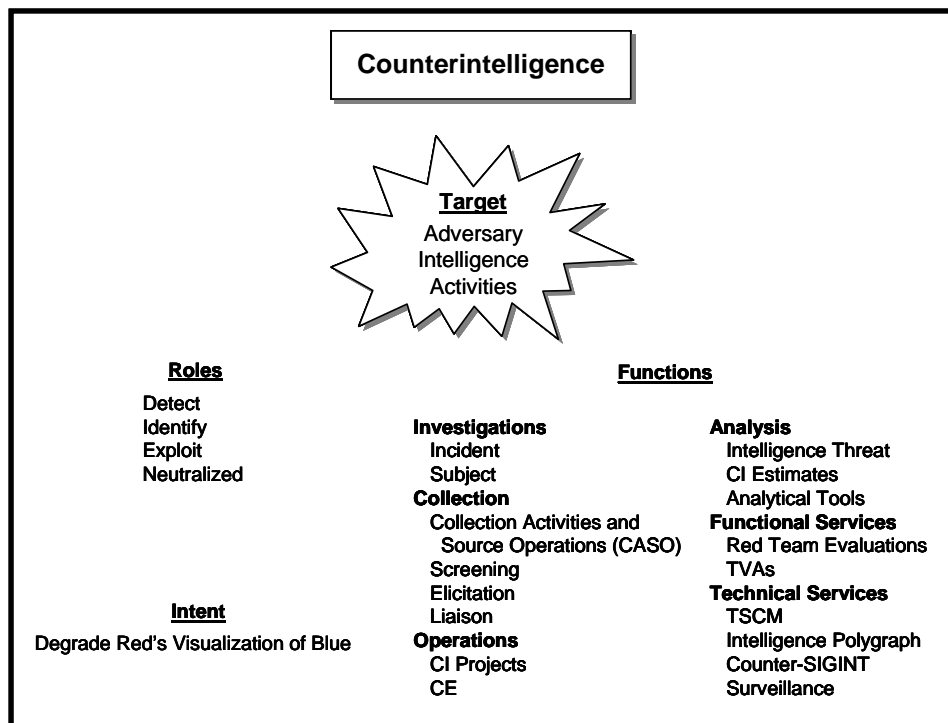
Counterintelligence

Target
Adversary Intelligence Activities

Roles
Detect
Identify
Exploit
Neutralized

Intent
Degrade Red's Visualization of Blue

Functions

Investigations
Incident
Subject
Collection
Collection Activities and Source Operations (CASO)
Screening
Elicitation
Liaison
Operations
CI Projects
CE

Analysis
Intelligence Threat
CI Estimates
Analytical Tools
Functional Services
Red Team Evaluations
TVAs
Technical Services
TSCM
Intelligence Polygraph
Counter-SIGINT
Surveillance